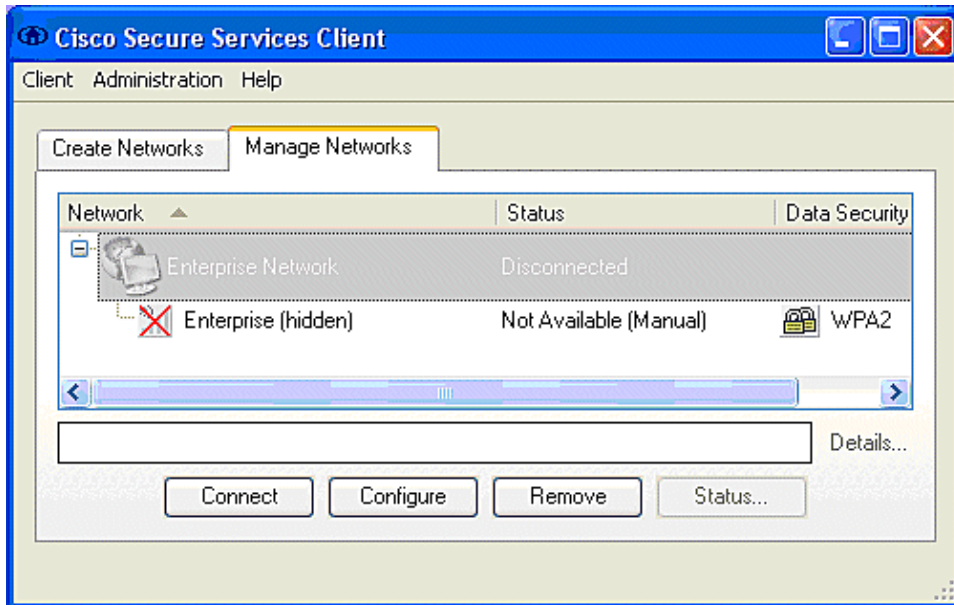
Cisco Secure Services Client

Client Administration Help

Create Networks | Manage Networks

| Network | Status | Data Security |
|---|---|---|
| Enterprise Network | Disconnected | |
| Enterprise (hidden) | Not Available (Manual) | WPA2 |

Details...

Connect Configure Remove Status...